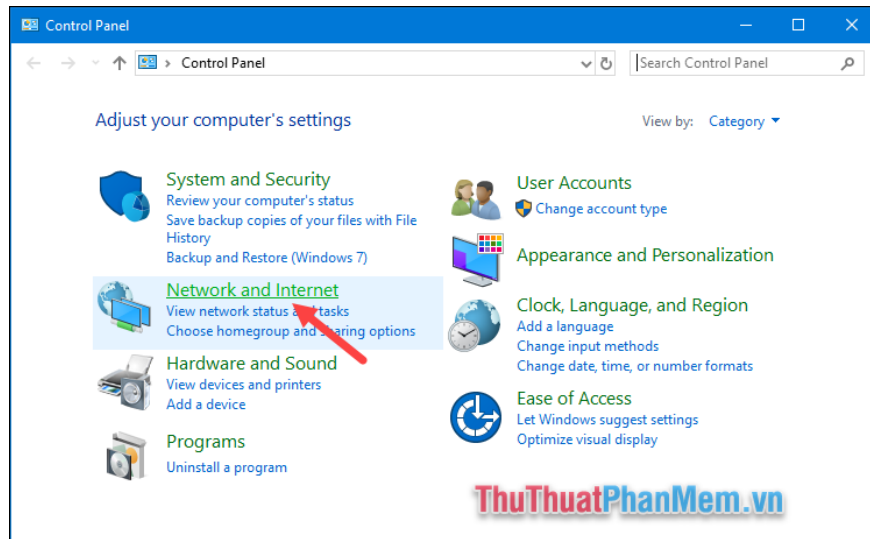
Control Panel

Control Panel

Search Control Panel

Adjust your computer's settings

View by: Category

System and Security
Review your computer's status
Save backup copies of your files with File History
Backup and Restore (Windows 7)

Network and Internet
View network status a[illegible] tasks
Choose homegroup and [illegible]aring options

Hardware and Sound
View devices and printers
Add a device

Programs
Uninstall a program

User Accounts
Change account type

Appearance and Personalization

Clock, Language, and Region
Add a language
Change input methods
Change date, time, or number formats

Ease of Access
Let Windows suggest settings
Optimize visual display

ThuThuatPhanMem.vn